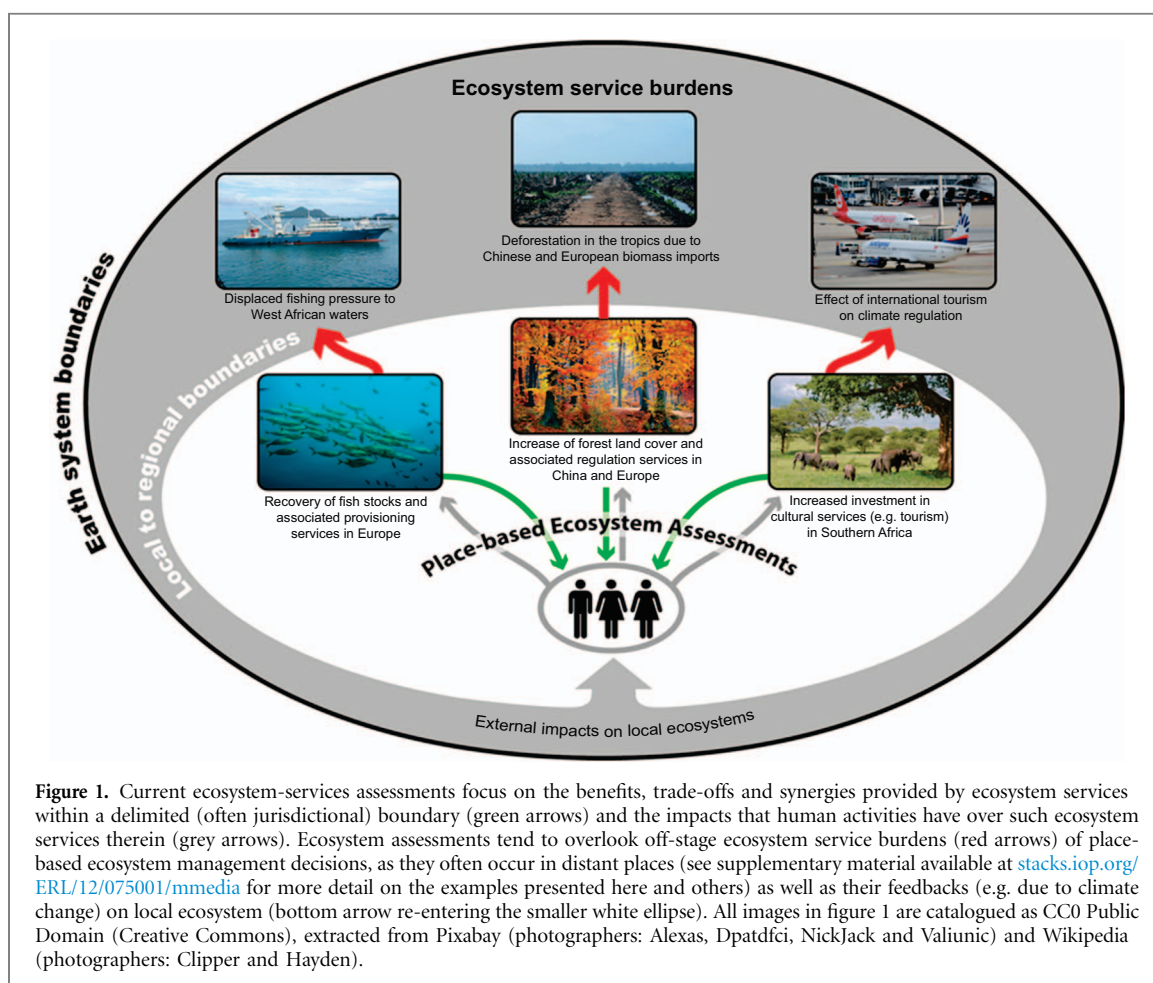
Ecosystem service burdens

Earth system boundaries

Local to regional boundaries

Displaced fishing pressure to West African waters

Deforestation in the tropics due to Chinese and European biomass imports

Effect of international tourism on climate regulation

Recovery of fish stocks and associated provisioning services in Europe

Increase of forest land cover and associated regulation services in China and Europe

Increased investment in cultural services (e.g. tourism) in Southern Africa

Place-based Ecosystem Assessments

External impacts on local ecosystems

**Figure 1.** Current ecosystem-services assessments focus on the benefits, trade-offs and synergies provided by ecosystem services within a delimited (often jurisdictional) boundary (green arrows) and the impacts that human activities have over such ecosystem services therein (grey arrows). Ecosystem assessments tend to overlook off-stage ecosystem service burdens (red arrows) of place-based ecosystem management decisions, as they often occur in distant places (see supplementary material available at stacks.iop.org/ERL/12/075001/mmedia for more detail on the examples presented here and others) as well as their feedbacks (e.g. due to climate change) on local ecosystem (bottom arrow re-entering the smaller white ellipse). All images in figure 1 are catalogued as CC0 Public Domain (Creative Commons), extracted from Pixabay (photographers: Alexas, Dpatdfci, NickJack and Valiunic) and Wikipedia (photographers: Clipper and Hayden).